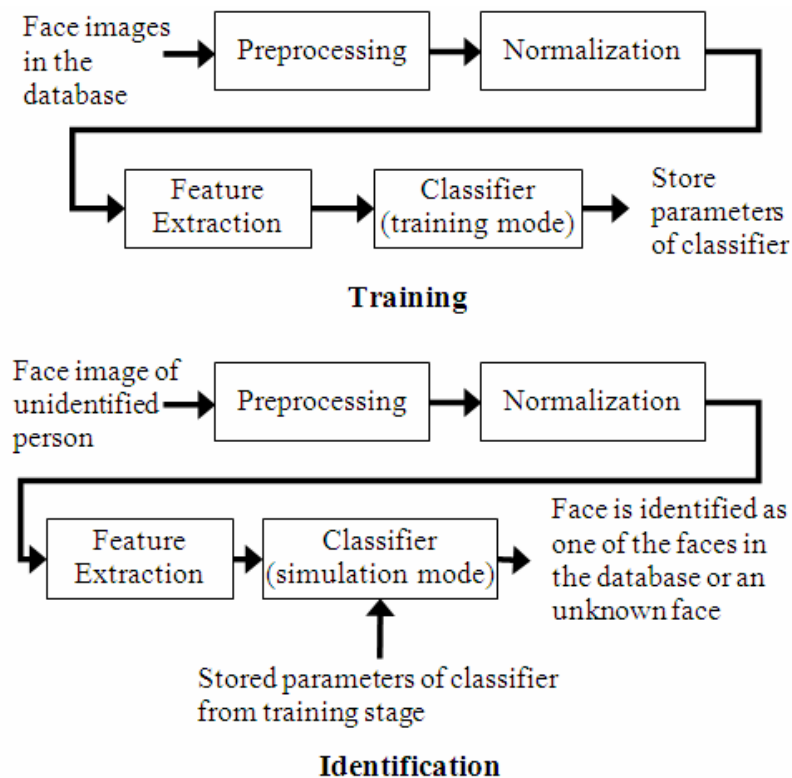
Face images in the database

Preprocessing

Normalization

Feature Extraction

Classifier (training mode)

Store parameters of classifier

**Training**

Face image of unidentified person

Preprocessing

Normalization

Feature Extraction

Classifier (simulation mode)

Face is identified as one of the faces in the database or an unknown face

Stored parameters of classifier from training stage

**Identification**